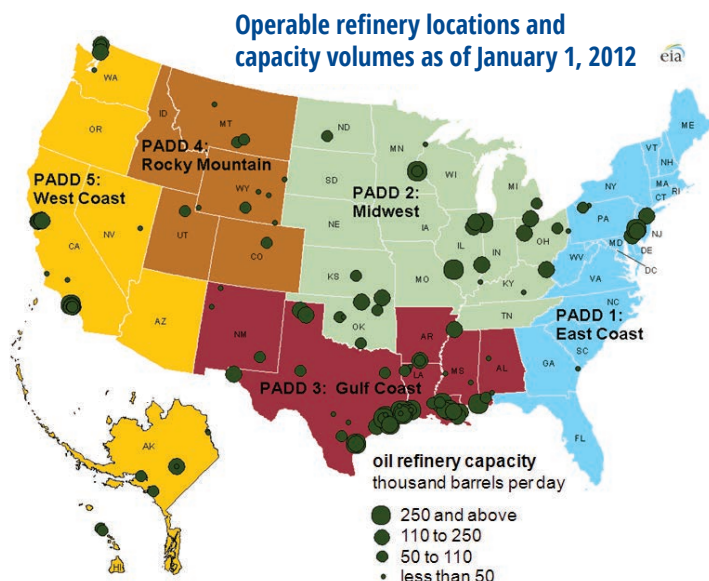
Operable refinery locations and capacity volumes as of January 1, 2012

eia

WA
OR
ID
MT
PADD 4: Rocky Mountain
WY
PADD 5: West Coast
CA
NV
UT
CO
AZ
NM
ND
MN
SD
WI
MI
PADD 2: Midwest
NE
IA
IL
IN
OH
KS
MO
KY
OK
TN
AR
MS
AL
LA
PADD 3: Gulf Coast
ME
VT
NH
MA
NY
CT
RI
PA
NJ
MD
DE
DC
WV
VA
NC
SC
PADD 1: East Coast
GA
FL
AK
HI

oil refinery capacity
thousand barrels per day
250 and above
110 to 250
50 to 110
less than 50